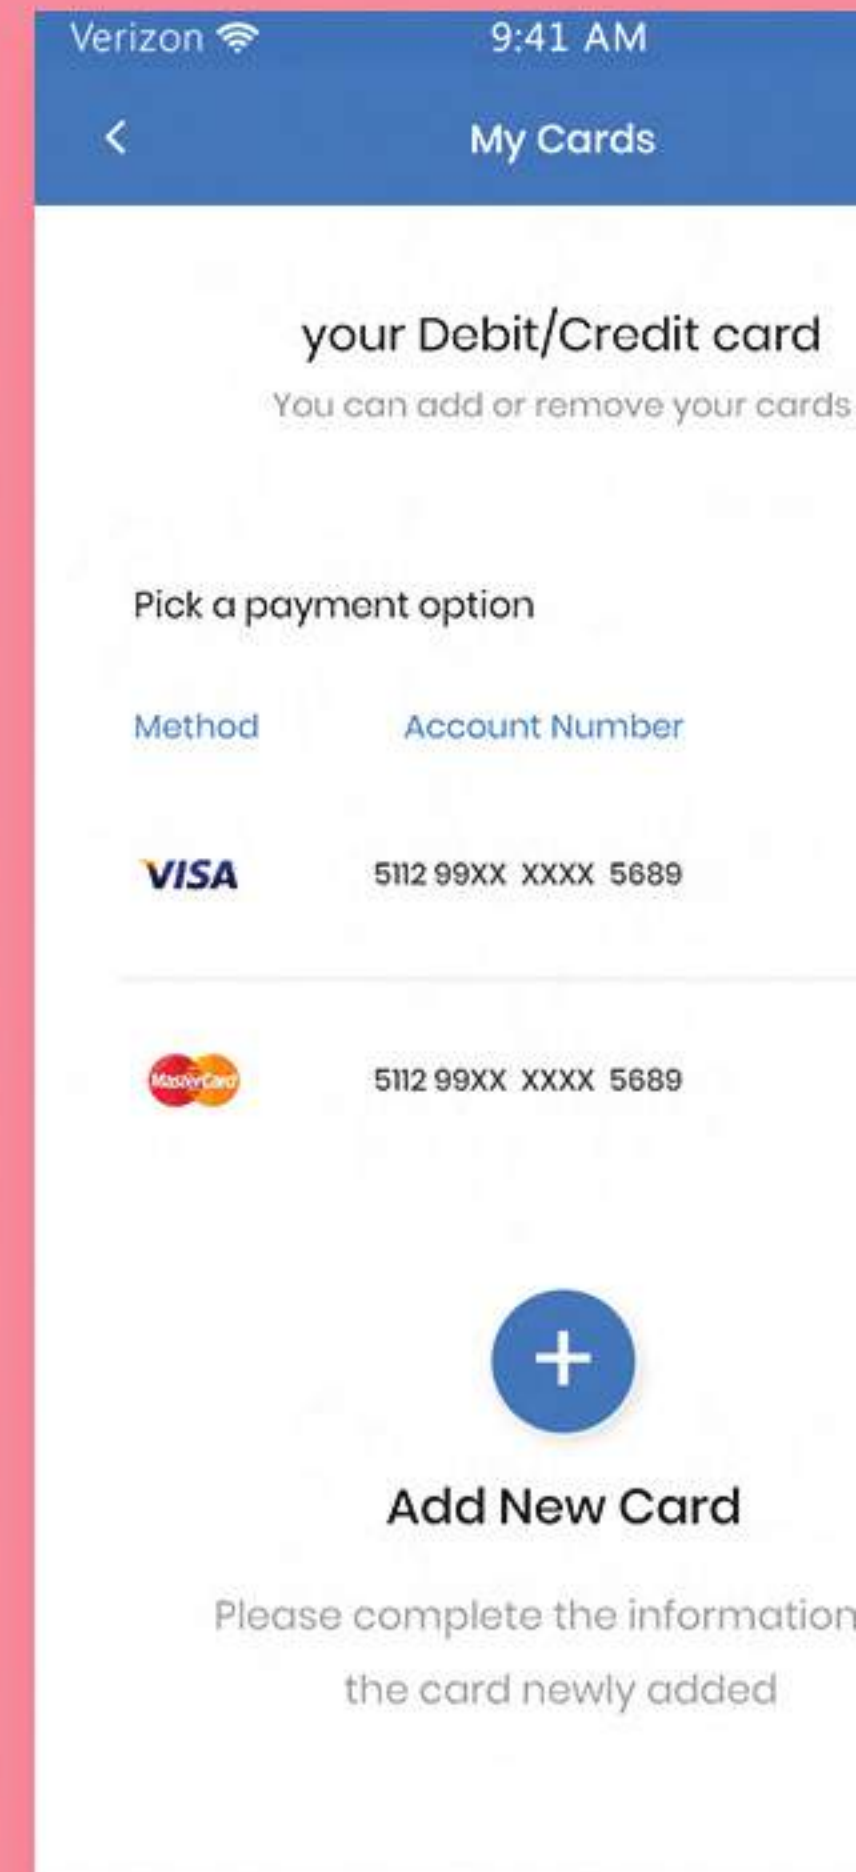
Verizon 9:41 AM

My Cards

your Debit/Credit card

You can add or remove your cards

Pick a payment option

| Method | Account Number |
|---|---|
| VISA | 5112 99XX XXXX 5689 |
| MasterCard | 5112 99XX XXXX 5689 |

+

Add New Card

Please complete the information the card newly added